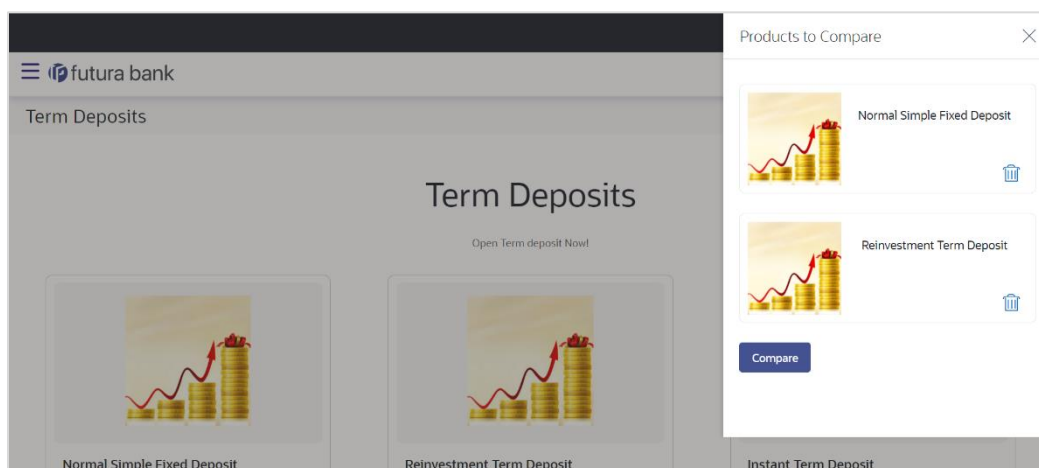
futura bank

Term Deposits

Term Deposits

Open Term deposit Now!

Normal Simple Fixed Deposit

Reinvestment Term Deposit

Instant Term Deposit

Products to Compare

Normal Simple Fixed Deposit

Reinvestment Term Deposit

Compare